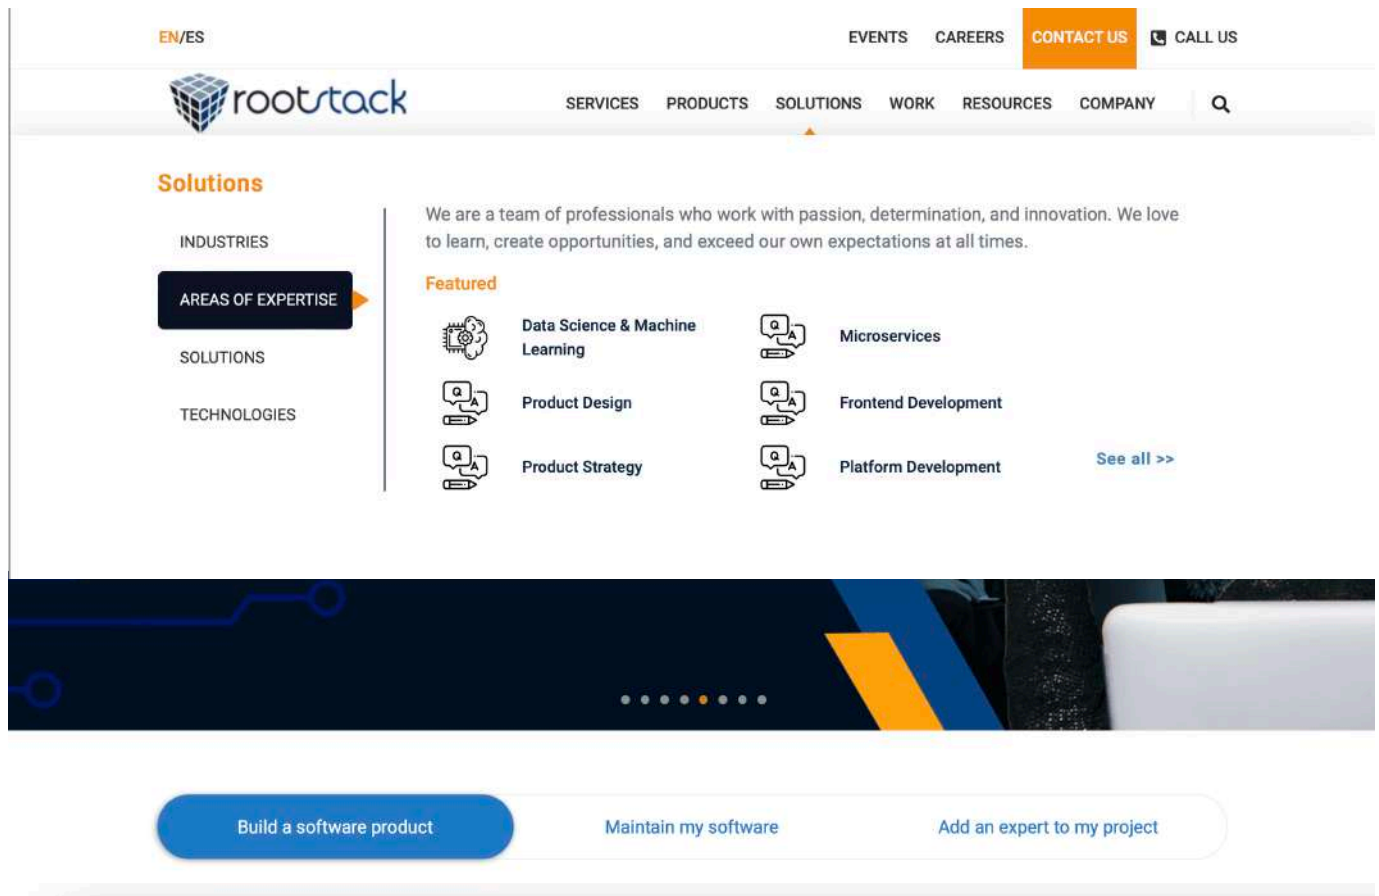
EN/ES

EVENTS CAREERS CONTACT US CALL US

rootstack

SERVICES PRODUCTS SOLUTIONS WORK RESOURCES COMPANY

Solutions

INDUSTRIES

AREAS OF EXPERTISE

SOLUTIONS

TECHNOLOGIES

We are a team of professionals who work with passion, determination, and innovation. We love to learn, create opportunities, and exceed our own expectations at all times.

Featured

Data Science & Machine Learning

Microservices

Product Design

Frontend Development

Product Strategy

Platform Development

See all >>

Build a software product

Maintain my software

Add an expert to my project